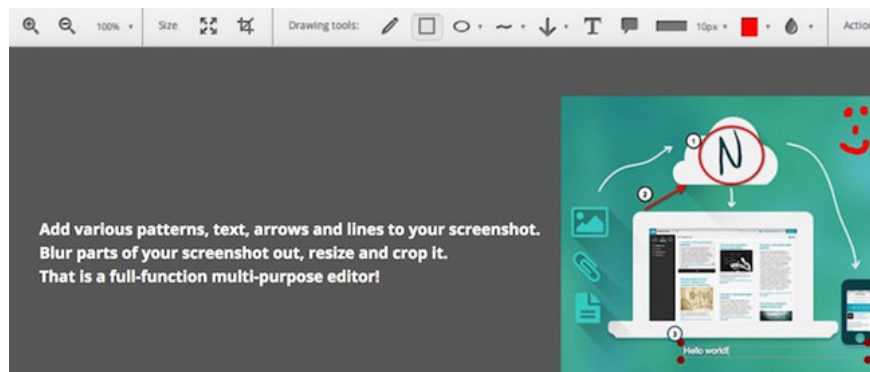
100% ▾ Size Drawing tools: ▾ ▾ ▾ 10px ▾ ▾ ▾ Actio

Add various patterns, text, arrows and lines to your screenshot.
Blur parts of your screenshot out, resize and crop it.
That is a full-function multi-purpose editor!

1
N
2
3
Hello world!